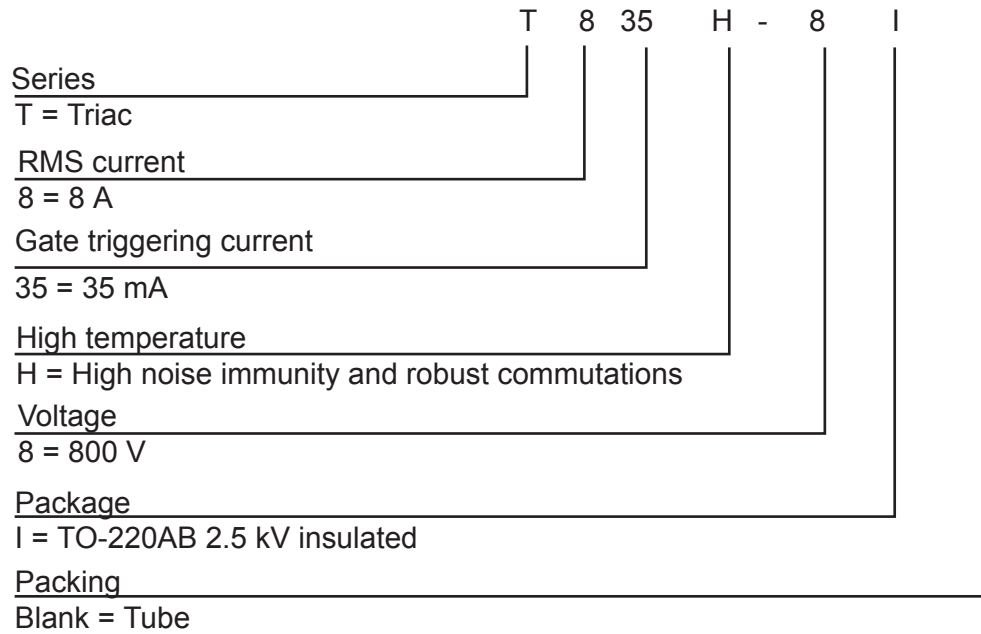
T 8 35 H - 8 I

Series
T = Triac

RMS current
8 = 8 A

Gate triggering current
35 = 35 mA

High temperature
H = High noise immunity and robust commutations

Voltage
8 = 800 V

Package
I = TO-220AB 2.5 kV insulated

Packing
Blank = Tube